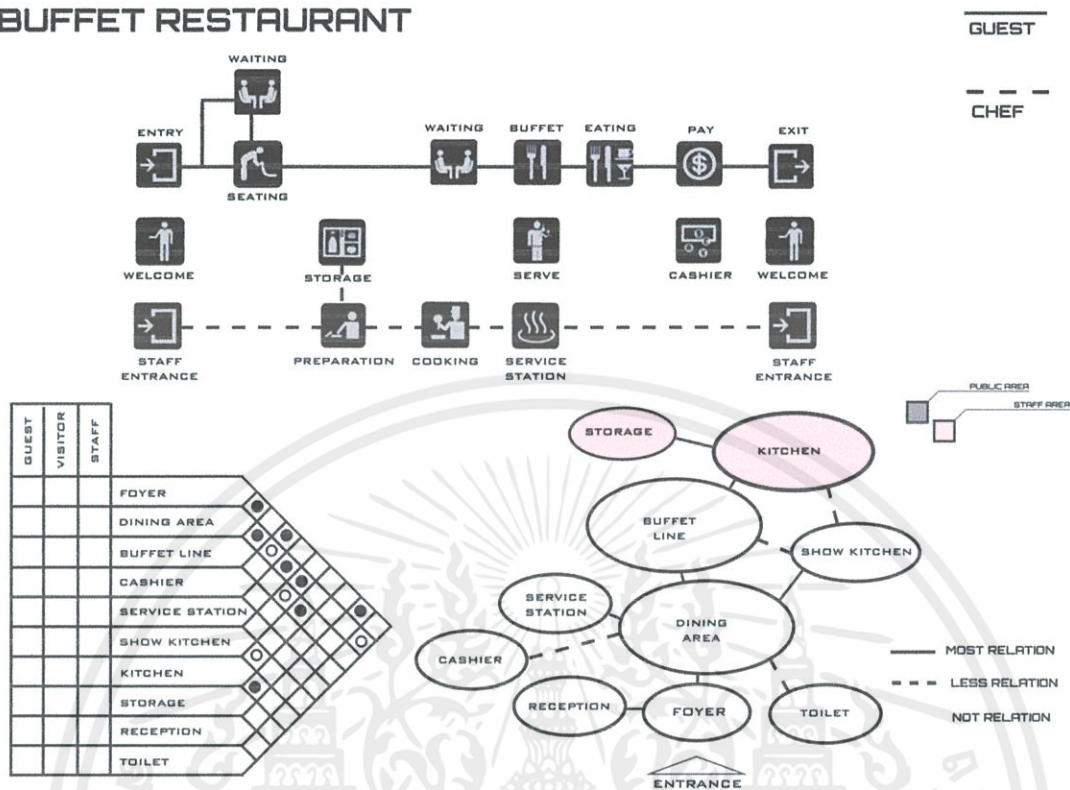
BUFFET RESTAURANT

GUEST

CHEF

WAITING

ENTRY

SEATING

WAITING

BUFFET

EATING

PAY

EXIT

WELCOME

STORAGE

SERVE

CASHIER

WELCOME

STAFF ENTRANCE

PREPARATION

COOKING

SERVICE STATION

STAFF ENTRANCE

PUBLIC AREA

STAFF AREA

| GUEST | VISITOR | STAFF | |
|---|---|---|---|
| | | | FOYER |
| | | | DINING AREA |
| | | | BUFFET LINE |
| | | | CASHIER |
| | | | SERVICE STATION |
| | | | SHOW KITCHEN |
| | | | KITCHEN |
| | | | STORAGE |
| | | | RECEPTION |
| | | | TOILET |

STORAGE

KITCHEN

BUFFET LINE

SHOW KITCHEN

SERVICE STATION

DINING AREA

CASHIER

RECEPTION

FOYER

TOILET

ENTRANCE

MOST RELATION

LESS RELATION

NOT RELATION